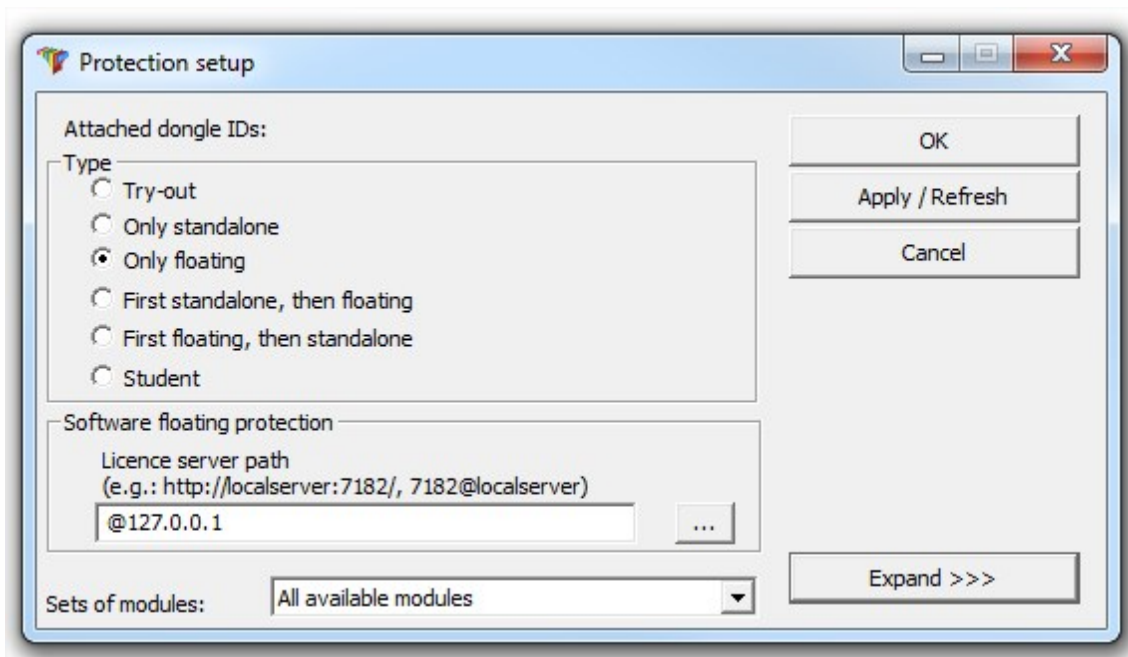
Protection setup

Attached dongle IDs:

Type
Try-out
Only standalone
Only floating
First standalone, then floating
First floating, then standalone
Student

Software floating protection
Licence server path
(e.g.: http://localserver:7182/, 7182@localserver)
@127.0.0.1
...

Sets of modules: All available modules

OK
Apply / Refresh
Cancel
Expand >>>